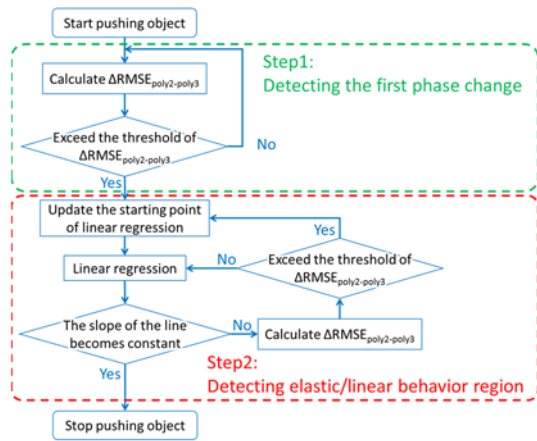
Start pushing object

Step1:
Detecting the first phase change

Calculate $\Delta RMSE_{poly2-poly3}$

Exceed the threshold of $\Delta RMSE_{poly2-poly3}$

No

Yes

Update the starting point of linear regression

Yes

Linear regression

No

Exceed the threshold of $\Delta RMSE_{poly2-poly3}$

The slope of the line becomes constant

No

Calculate $\Delta RMSE_{poly2-poly3}$

Yes

Step2:
Detecting elastic/linear behavior region

Stop pushing object